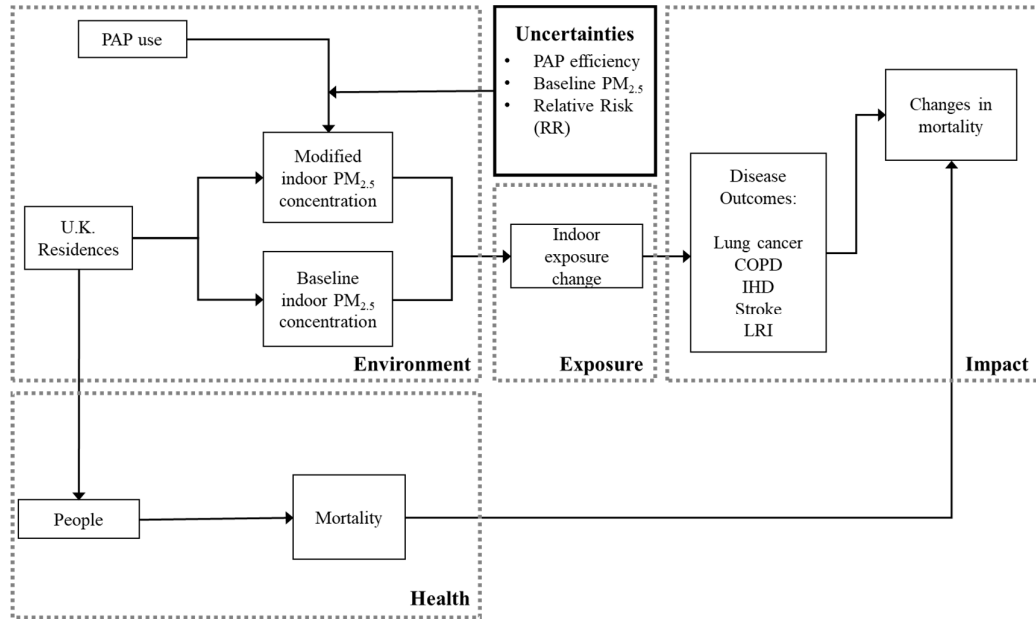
PAP use

Uncertainties
• PAP efficiency
• Baseline $PM_{2.5}$
• Relative Risk (RR)

Changes in mortality

Modified indoor $PM_{2.5}$ concentration

U.K. Residences

Baseline indoor $PM_{2.5}$ concentration

Indoor exposure change

Disease Outcomes:

Lung cancer
COPD
IHD
Stroke
LRI

Environment

Exposure

Impact

People

Mortality

Health